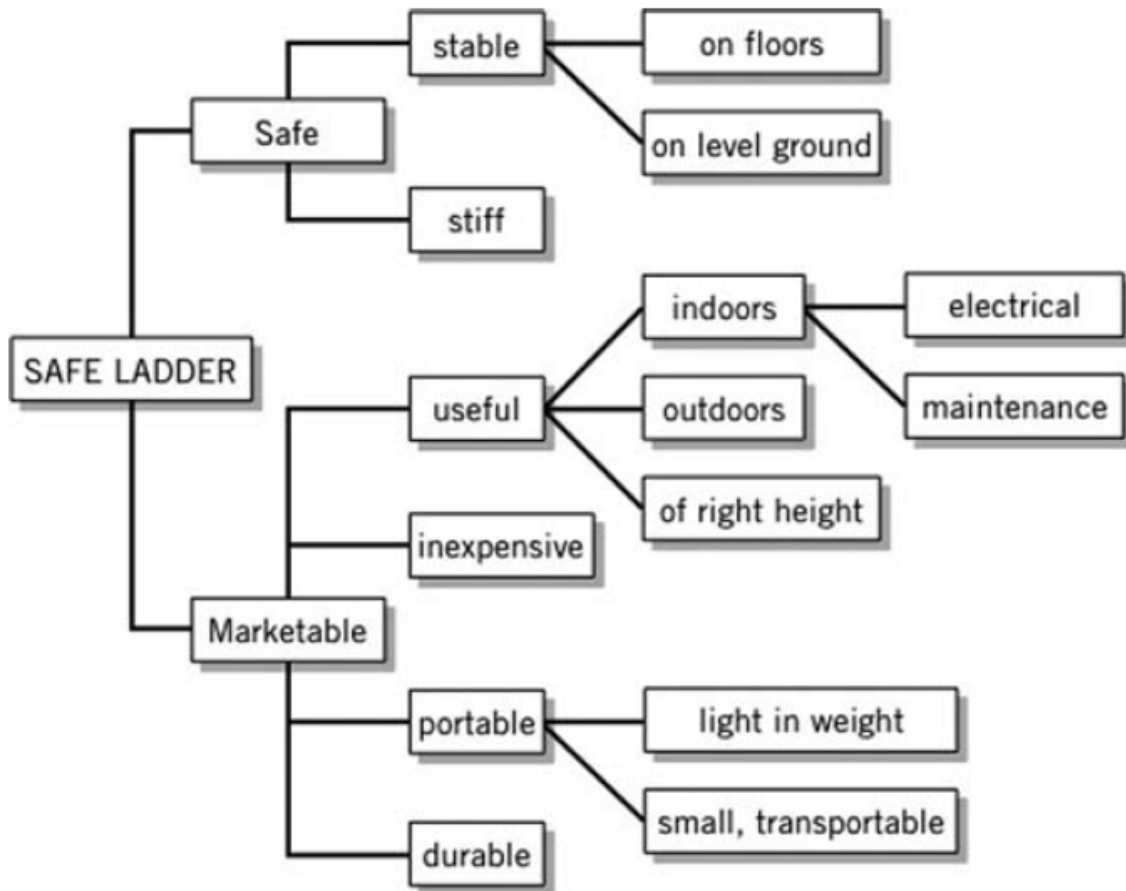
SAFE LADDER

Safe

stable

on floors

on level ground

stiff

Marketable

useful

indoors

electrical

maintenance

outdoors

of right height

inexpensive

portable

light in weight

small, transportable

durable